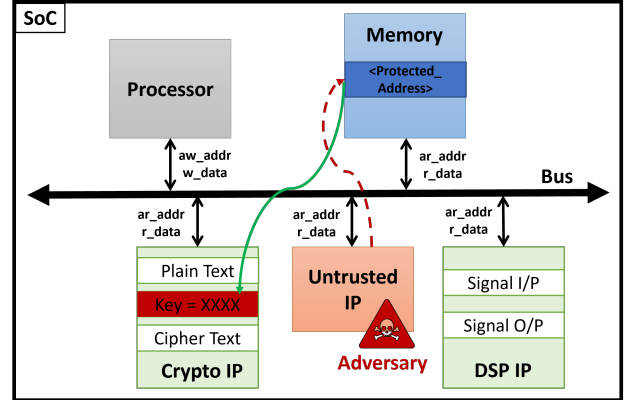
SoC

Memory

<Protected_ Address>

Processor

aw_addr
w_data

ar_addr
r_data

Bus

ar_addr
r_data

ar_addr
r_data

ar_addr
r_data

Plain Text

Key = XXXX

Cipher Text

Crypto IP

Untrusted IP

Adversary

Signal I/P

Signal O/P

DSP IP